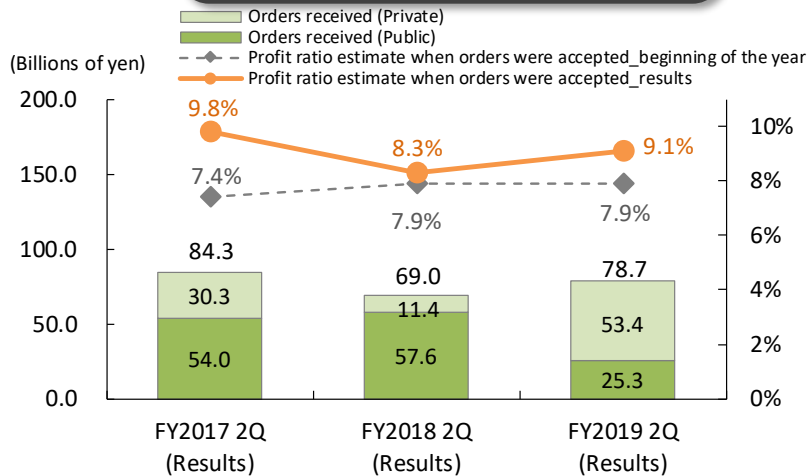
Orders received (Private)
Orders received (Public)
Profit ratio estimate when orders were accepted_beginning of the year
Profit ratio estimate when orders were accepted_results

(Billions of yen)

200.0
150.0
100.0
50.0
0.0

10%
8%
6%
4%
2%
0%

9.8%
8.3%
9.1%
7.4%
7.9%
7.9%

84.3
30.3
54.0

69.0
11.4
57.6

78.7
53.4
25.3

FY2017 2Q (Results)
FY2018 2Q (Results)
FY2019 2Q (Results)